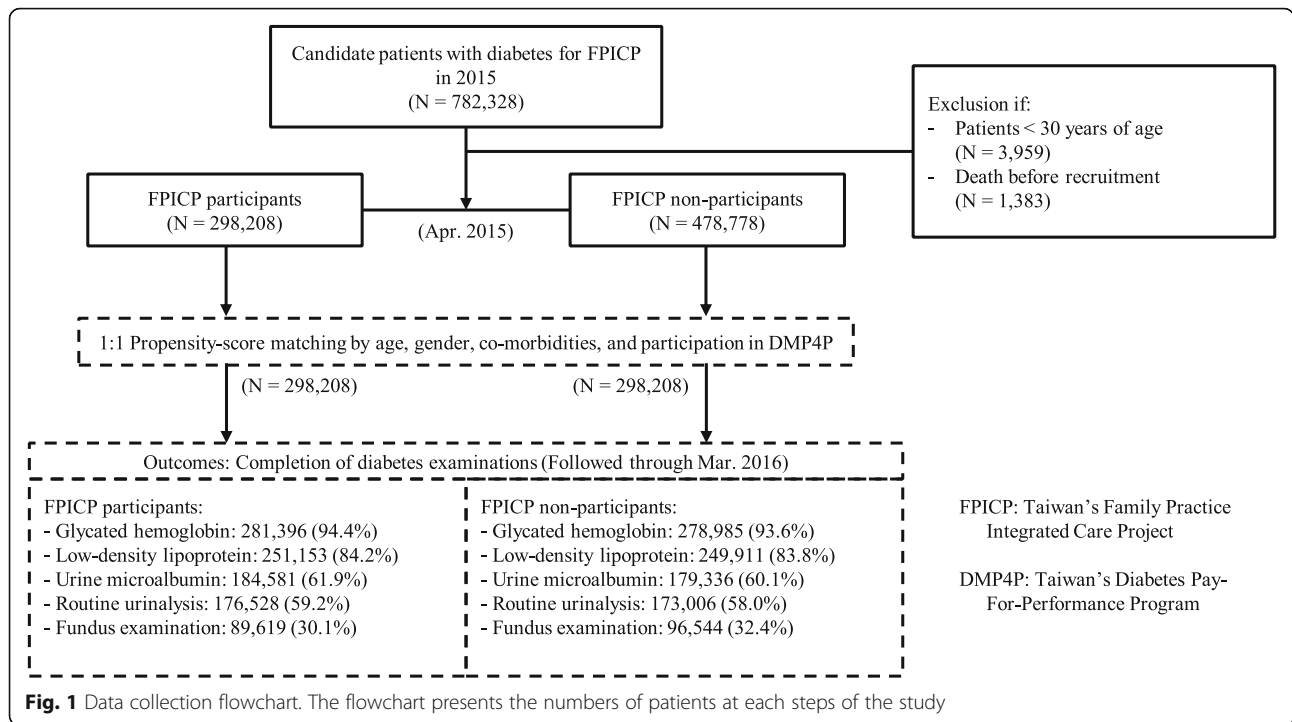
Candidate patients with diabetes for FPICP in 2015
(N = 782,328)

Exclusion if:
- Patients < 30 years of age (N = 3,959)
- Death before recruitment (N = 1,383)

FPICP participants
(N = 298,208)

(Apr. 2015)

FPICP non-participants
(N = 478,778)

1:1 Propensity-score matching by age, gender, co-morbidities, and participation in DMP4P

(N = 298,208)

(N = 298,208)

Outcomes: Completion of diabetes examinations (Followed through Mar. 2016)

FPICP participants:
- Glycated hemoglobin: 281,396 (94.4%)
- Low-density lipoprotein: 251,153 (84.2%)
- Urine microalbumin: 184,581 (61.9%)
- Routine urinalysis: 176,528 (59.2%)
- Fundus examination: 89,619 (30.1%)

FPICP non-participants:
- Glycated hemoglobin: 278,985 (93.6%)
- Low-density lipoprotein: 249,911 (83.8%)
- Urine microalbumin: 179,336 (60.1%)
- Routine urinalysis: 173,006 (58.0%)
- Fundus examination: 96,544 (32.4%)

FPICP: Taiwan's Family Practice Integrated Care Project

DMP4P: Taiwan's Diabetes Pay-For-Performance Program

Fig. 1 Data collection flowchart. The flowchart presents the numbers of patients at each steps of the study